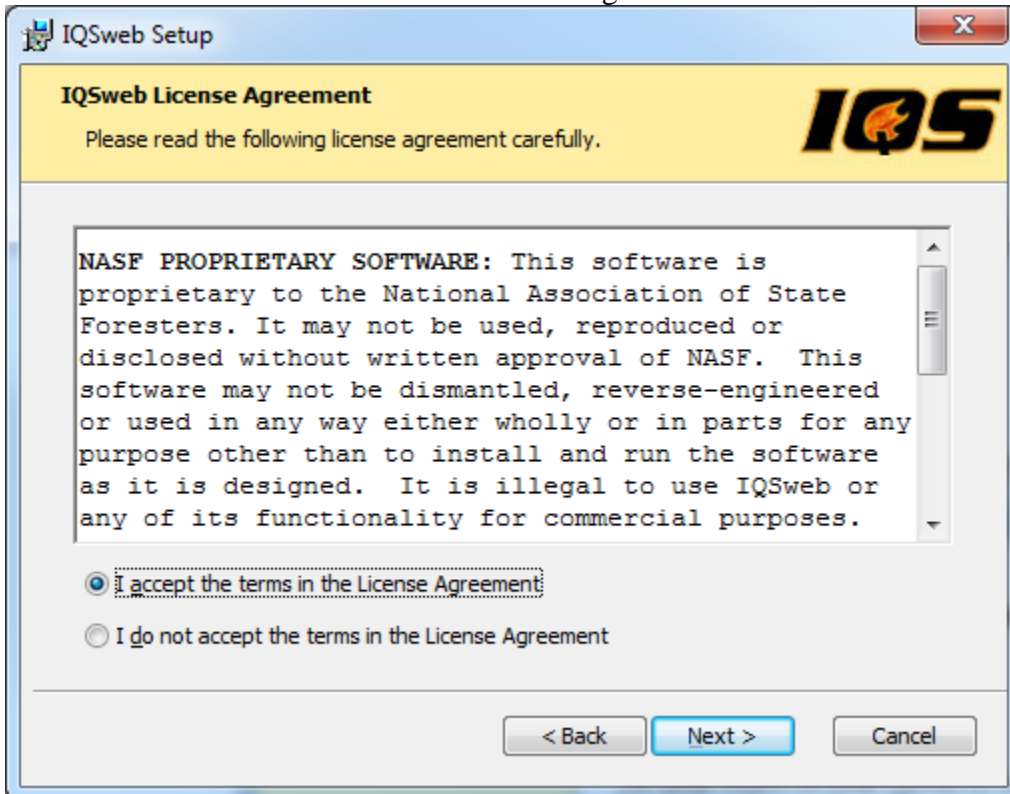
IQSweb Setup

IQSweb License Agreement

Please read the following license agreement carefully.

IQS

NASF PROPRIETARY SOFTWARE: This software is proprietary to the National Association of State Foresters. It may not be used, reproduced or disclosed without written approval of NASF. This software may not be dismantled, reverse-engineered or used in any way either wholly or in parts for any purpose other than to install and run the software as it is designed. It is illegal to use IQSweb or any of its functionality for commercial purposes.

I accept the terms in the License Agreement

I do not accept the terms in the License Agreement

< Back

Next >

Cancel